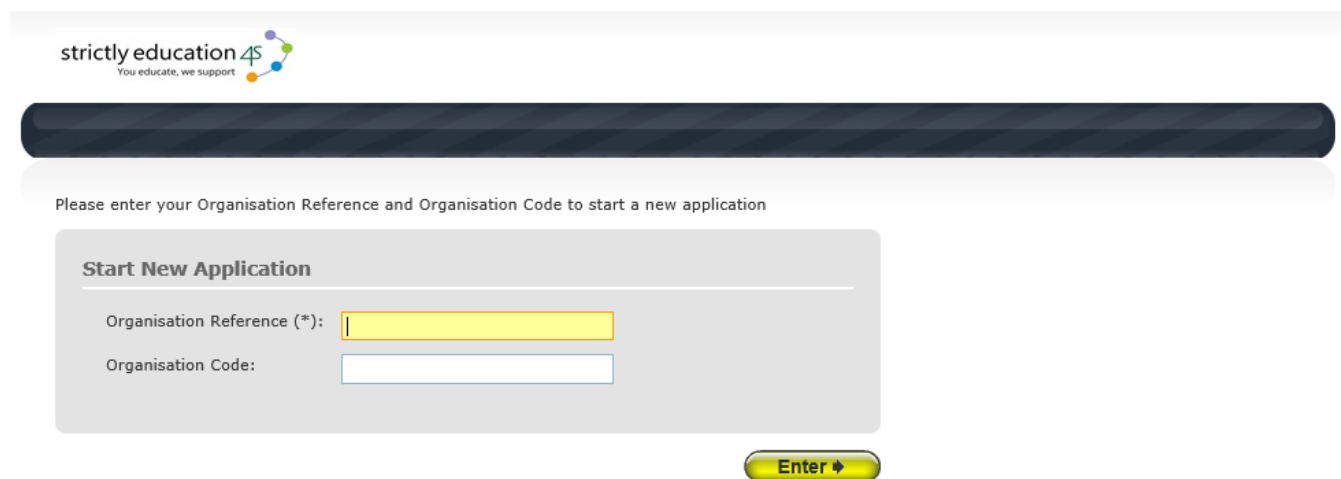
strictly education 4S
You educate, we support

Please enter your Organisation Reference and Organisation Code to start a new application

Start New Application

Organisation Reference (*):

Organisation Code:

Enter